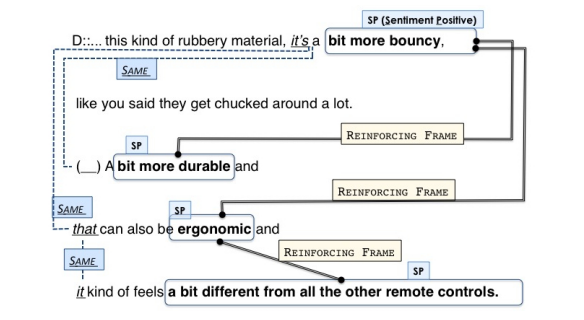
SP (Sentiment Positive)

D::... this kind of rubbery material, it's a bit more bouncy,

SAME

like you said they get chucked around a lot.

SP

REINFORCING FRAME

- (__) A bit more durable and

REINFORCING FRAME

SAME

SP

-- that can also be ergonomic and

REINFORCING FRAME

SAME

SP

it kind of feels a bit different from all the other remote controls.